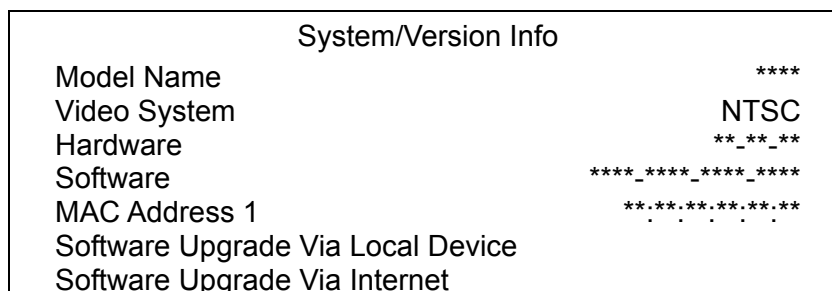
System/Version Info

| | |
|---|---|
| Model Name | \*\*\*\* |
| Video System | NTSC |
| Hardware | \*\*\_\*\*\_\*\* |
| Software | \*\*\*\*\_\*\*\*\*\_\*\*\*\*\_\*\*\*\* |
| MAC Address 1 | \*\*:\*\*:\*\*:\*\*:\*\*:\*\* |

Software Upgrade Via Local Device
Software Upgrade Via Internet